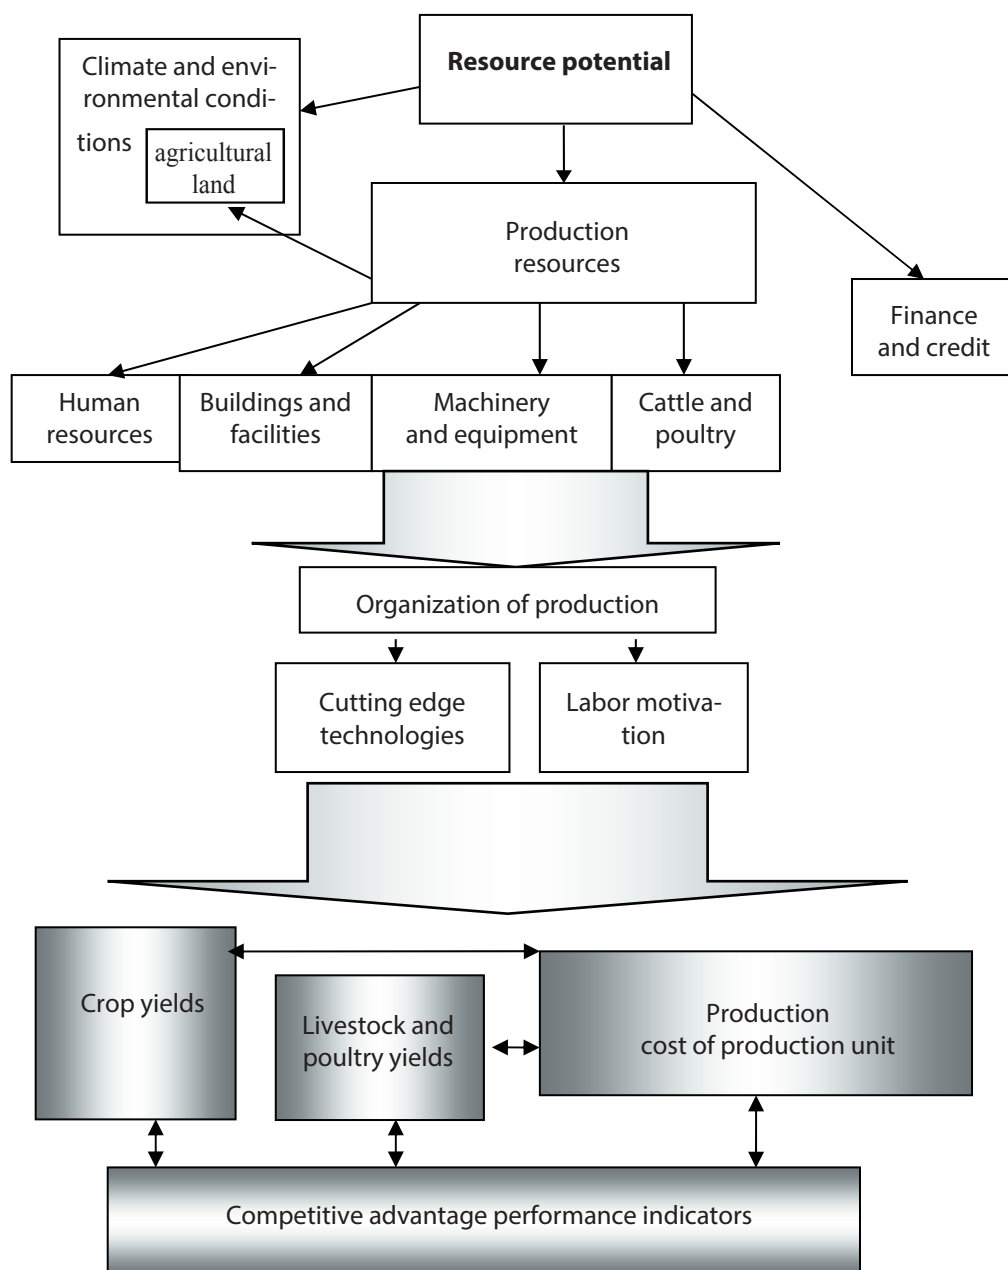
Resource potential

Climate and environmental conditions

agricultural land

Production resources

Finance and credit

Human resources

Buildings and facilities

Machinery and equipment

Cattle and poultry

Organization of production

Cutting edge technologies

Labor motivation

Crop yields

Livestock and poultry yields

Production cost of production unit

Competitive advantage performance indicators